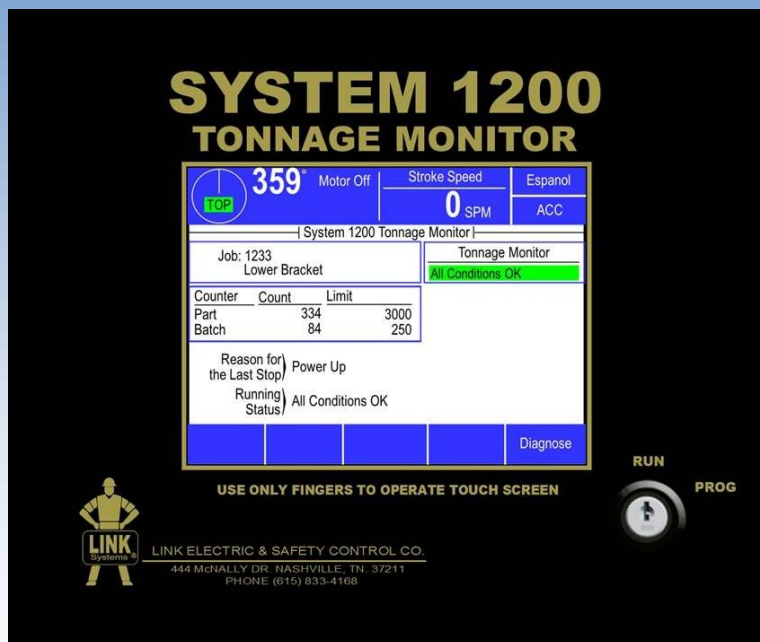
SYSTEM 1200
TONNAGE MONITOR

TOP

359°

Motor Off

Stroke Speed

0 SPM

Espanol

ACC

System 1200 Tonnage Monitor

Job: 1233
Lower Bracket

Tonnage Monitor

All Conditions OK

| Counter | Count | Limit |
|---|---|---|
| Part | 334 | 3000 |
| Batch | 84 | 250 |

Reason for the Last Stop Power Up

Running Status All Conditions OK

Diagnose

RUN

PROG

USE ONLY FINGERS TO OPERATE TOUCH SCREEN

LINK Systems

LINK ELECTRIC & SAFETY CONTROL CO.
444 McNALLY DR. NASHVILLE, TN. 37211
PHONE (615) 833-4168